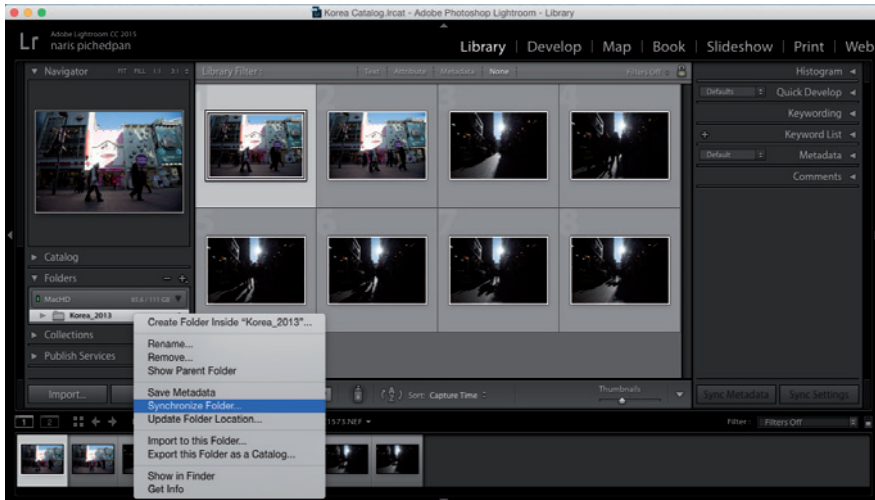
Korea Catalog.lrcat - Adobe Photoshop Lightroom - Library

Lr Adobe Lightroom CC 2015
naris pichedpan

Library | Develop | Map | Book | Slideshow | Print | Web

Navigator FIT FILL 1:1 3:1

Library Filter : Text Attribute Metadata None Filters Off

Histogram
Defaults Quick Develop
Keywording
+ Keyword List
Default Metadata
Comments

1 2 3 4 5 6 7 8

Catalog
Folders − +
MacHD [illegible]
Korea_2013
Collections
Publish Services

Create Folder Inside "Korea_2013"...
Rename...
Remove...
Show Parent Folder
Save Metadata
Synchronize Folder...
Update Folder Location...
Import to this Folder...
Export this Folder as a Catalog...
Show in Finder
Get Info

Import...

Sort: Capture Time
Thumbnails

Sync Metadata Sync Settings

1 2
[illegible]1573.NEF
Filter : Filters Off